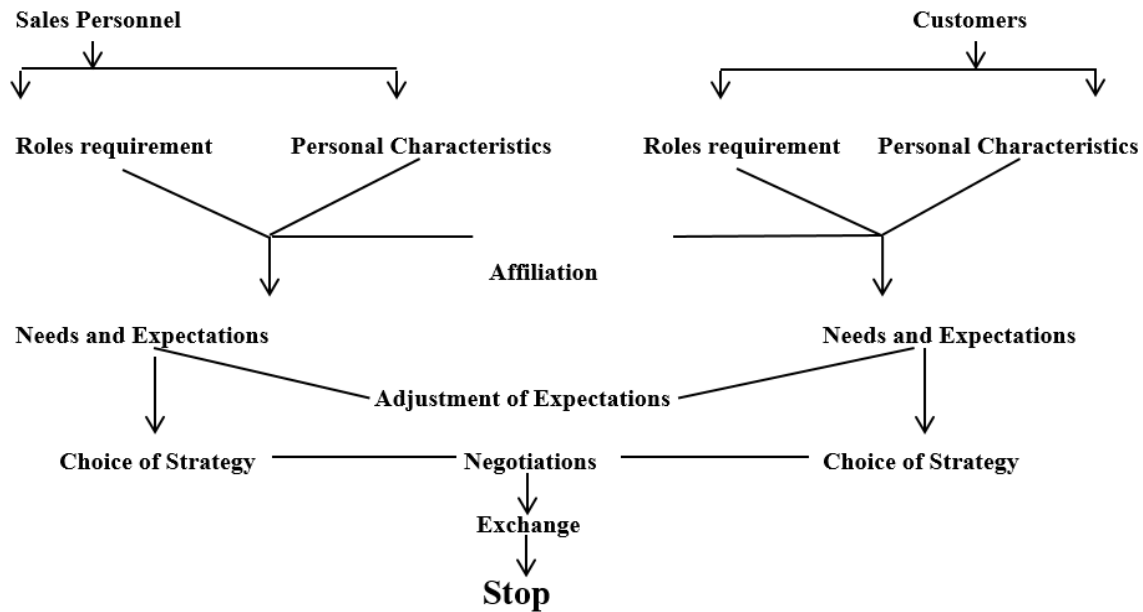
Sales Personnel

Customers

Roles requirement

Personal Characteristics

Roles requirement

Personal Characteristics

Affiliation

Needs and Expectations

Needs and Expectations

Adjustment of Expectations

Choice of Strategy

Negotiations

Choice of Strategy

Exchange

Stop